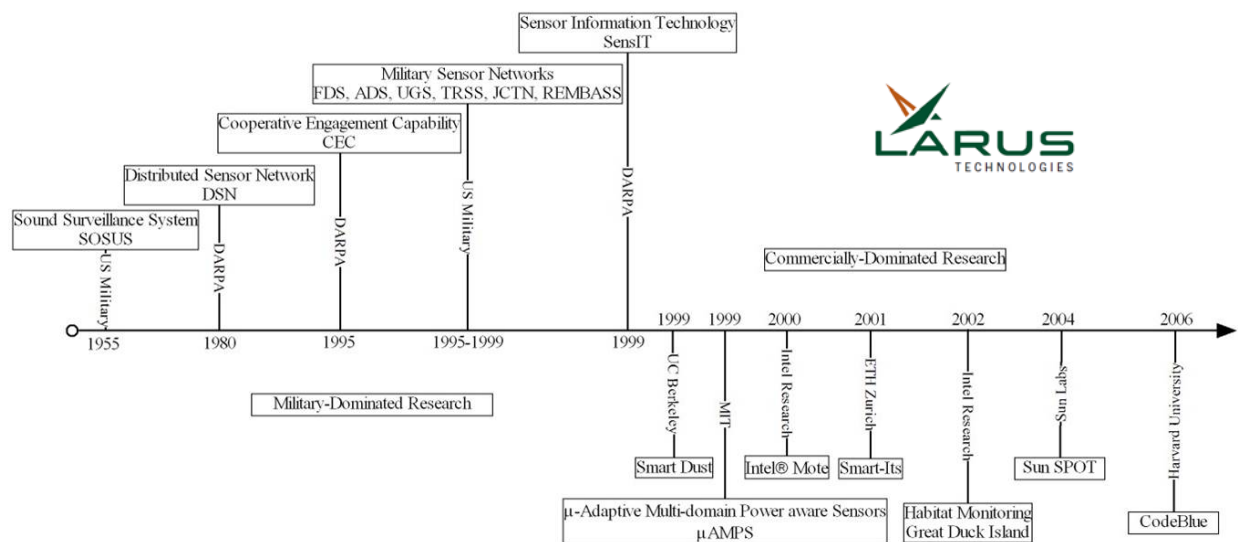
Sensor Information Technology
SensIT

Military Sensor Networks
FDS, ADS, UGS, TRSS, JCTN, REMBASS

Cooperative Engagement Capability
CEC

Distributed Sensor Network
DSN

Sound Surveillance System
SOSUS

LARUS
TECHNOLOGIES

US Military
DARPA
DARPA
US Military
DARPA

Commercially-Dominated Research

1955
1980
1995
1995-1999
1999
1999
1999
2000
2001
2002
2004
2006

Military-Dominated Research

UC Berkeley
Smart Dust

MIT
μ-Adaptive Multi-domain Power aware Sensors
μAMPS

Intel Research
Intel® Mote

ETH Zurich
Smart-Its

Intel Research
Habitat Monitoring
Great Duck Island

Sun Labs
Sun SPOT

Harvard University
CodeBlue